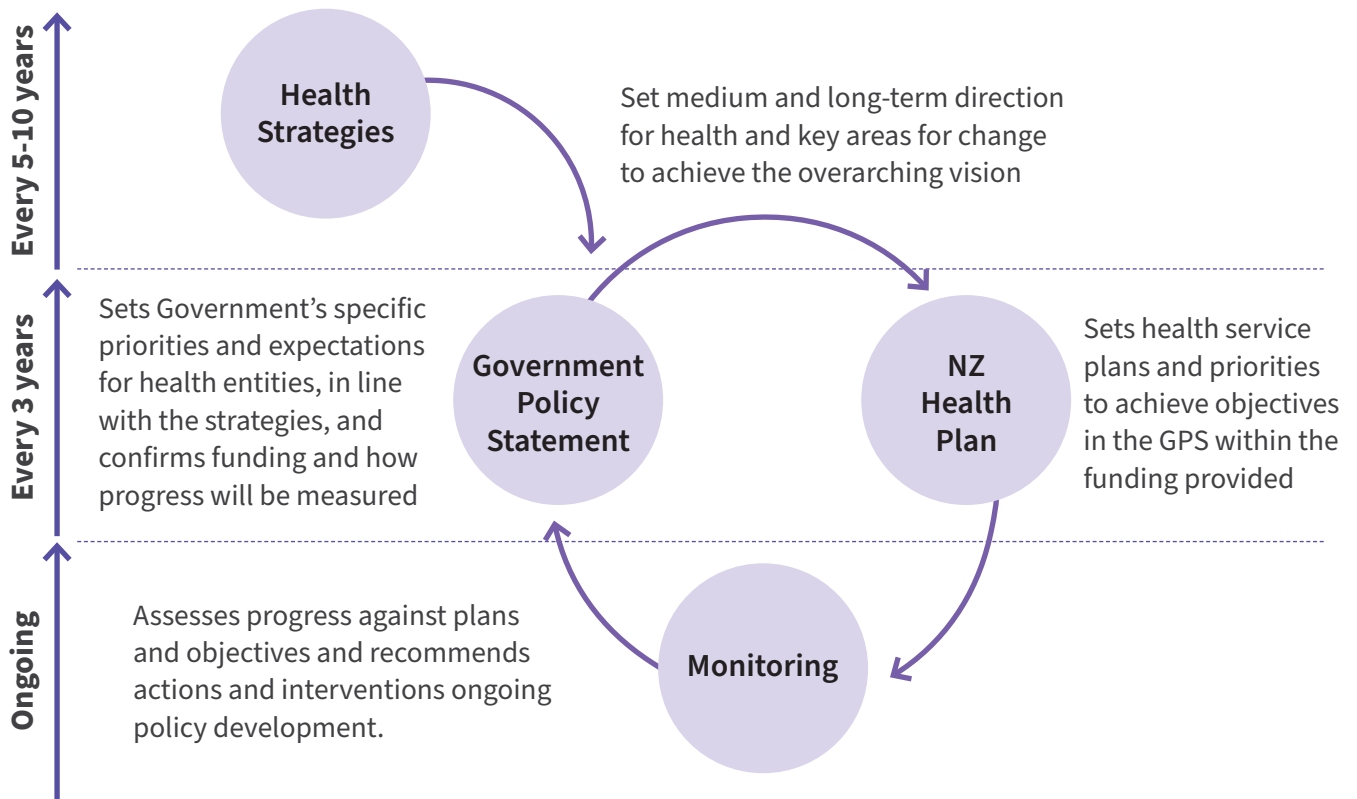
Every 5-10 years

Health Strategies

Set medium and long-term direction for health and key areas for change to achieve the overarching vision

Every 3 years

Sets Government's specific priorities and expectations for health entities, in line with the strategies, and confirms funding and how progress will be measured

Government Policy Statement

NZ Health Plan

Sets health service plans and priorities to achieve objectives in the GPS within the funding provided

Ongoing

Assesses progress against plans and objectives and recommends actions and interventions ongoing policy development.

Monitoring